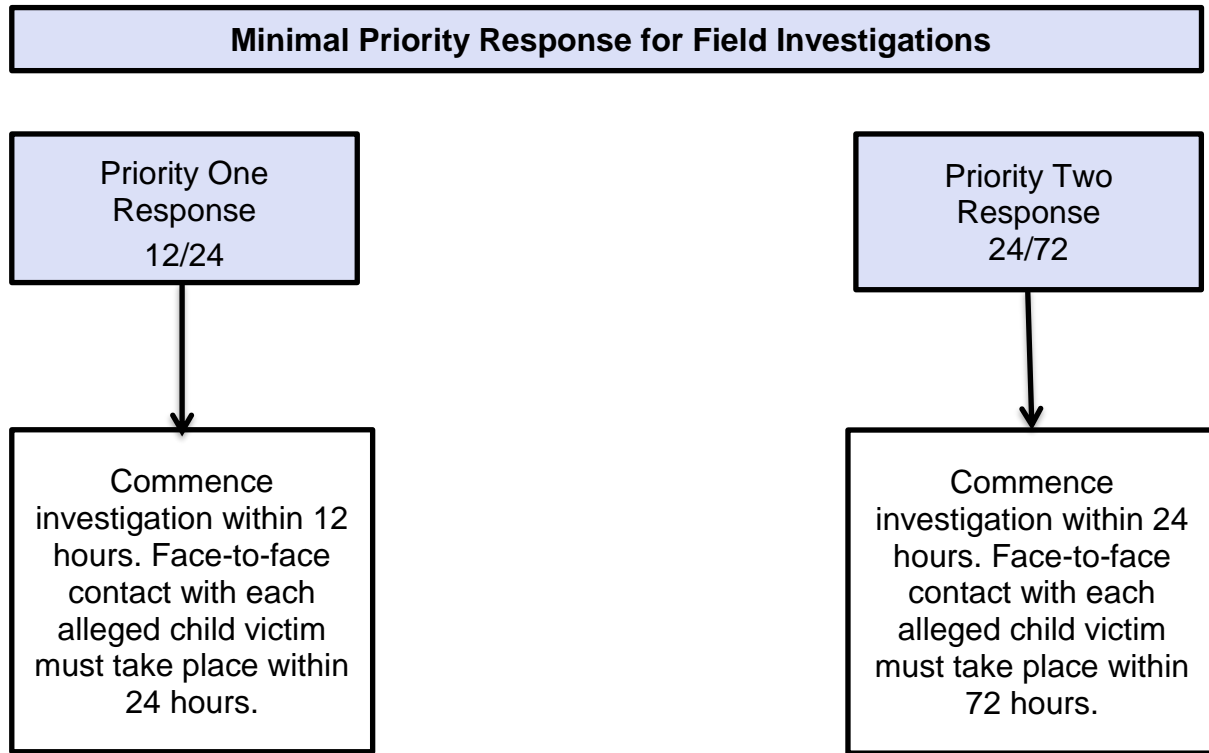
Minimal Priority Response for Field Investigations

Priority One Response
12/24

Commence investigation within 12 hours. Face-to-face contact with each alleged child victim must take place within 24 hours.

Priority Two Response
24/72

Commence investigation within 24 hours. Face-to-face contact with each alleged child victim must take place within 72 hours.